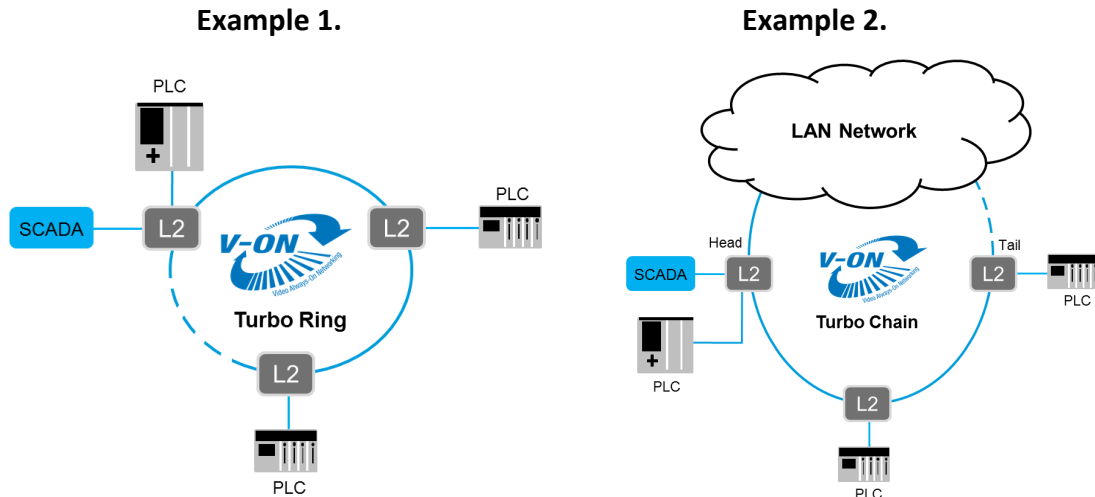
Example 1.

PLC

SCADA

L2

V-ON
Video Always-On Networking

L2

PLC

Turbo Ring

L2

PLC

Example 2.

LAN Network

Head

SCADA

L2

V-ON
Video Always-On Networking

Tail

L2

PLC

Turbo Chain

PLC

L2

PLC